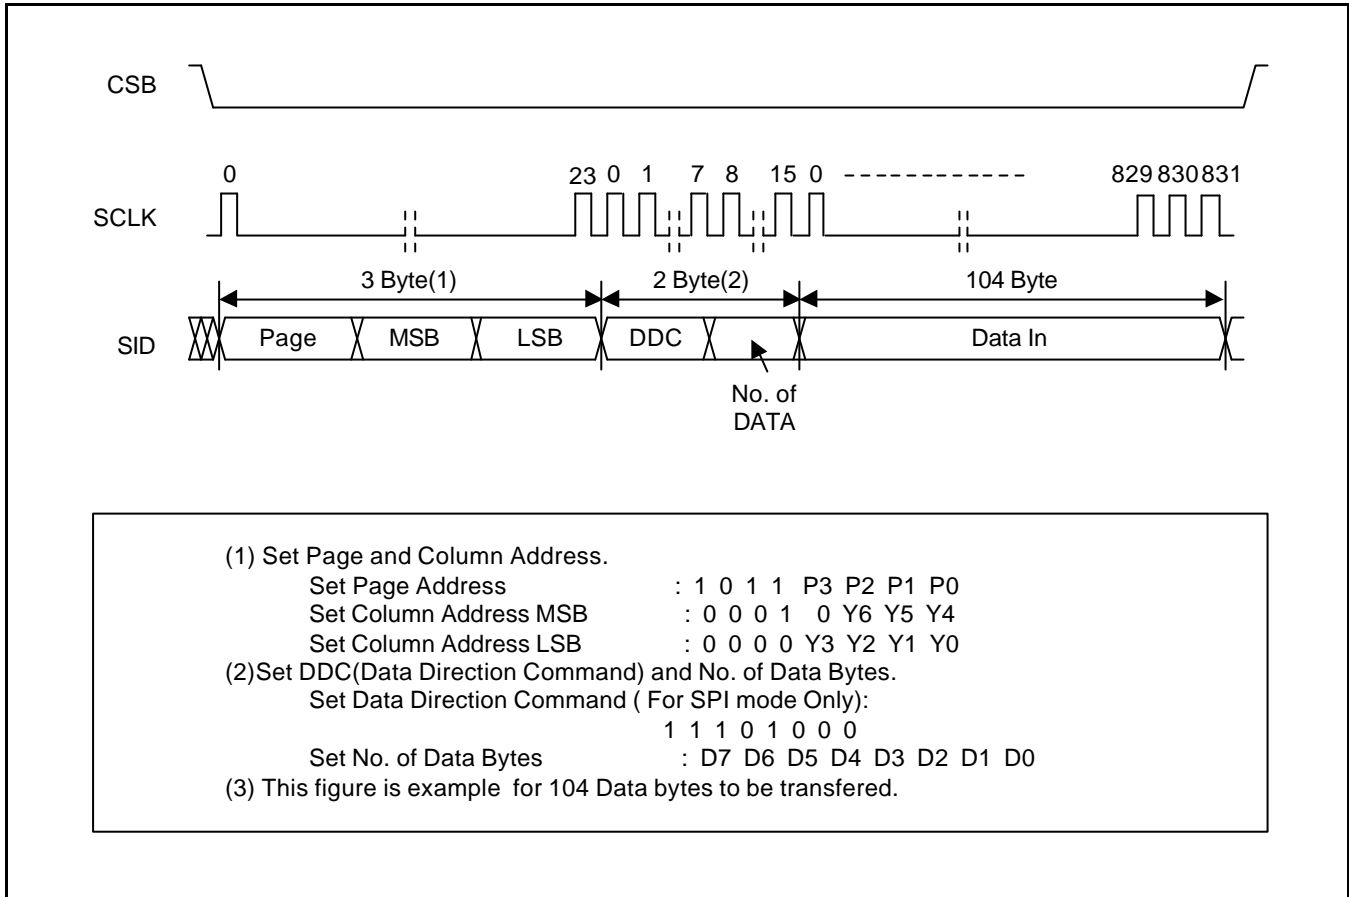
CSB

SCLK

0

23 0 1 7 8 15 0 - - - - - - - - - - - - 829 830 831

3 Byte(1)

2 Byte(2)

104 Byte

SID

Page

MSB

LSB

DDC

Data In

No. of DATA

(1) Set Page and Column Address.
Set Page Address : 1 0 1 1 P3 P2 P1 P0
Set Column Address MSB : 0 0 0 1 0 Y6 Y5 Y4
Set Column Address LSB : 0 0 0 0 Y3 Y2 Y1 Y0
(2)Set DDC(Data Direction Command) and No. of Data Bytes.
Set Data Direction Command ( For SPI mode Only):
1 1 1 0 1 0 0 0
Set No. of Data Bytes : D7 D6 D5 D4 D3 D2 D1 D0
(3) This figure is example for 104 Data bytes to be transfered.